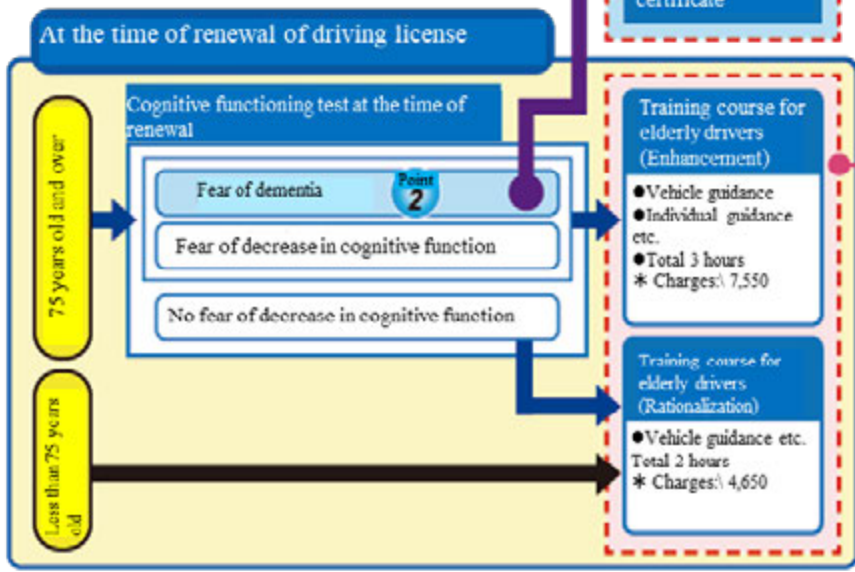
certificate

At the time of renewal of driving license

75 years old and over

Less than 75 years old

Cognitive functioning test at the time of renewal

Fear of dementia

Point 2

Fear of decrease in cognitive function

No fear of decrease in cognitive function

Training course for elderly drivers (Enhancement)

●Vehicle guidance
●Individual guidance etc.
●Total 3 hours
＊ Charges:\ 7,550

Training course for elderly drivers (Rationalization)

●Vehicle guidance etc.
Total 2 hours
＊ Charges:\ 4,650